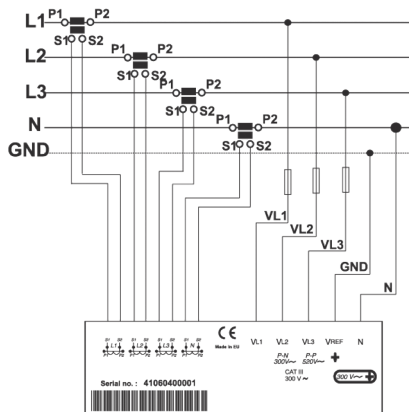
L1 P1 P2
S1 S2
L2 P1 P2
S1 S2
L3 P1 P2
S1 S2
N P1 P2
S1 S2
GND

VL1
VL2
VL3
GND
N

S1 S2 L1 S1 S2 L2 S1 S2 L3 S1 S2 N
CE
Made in EU
VL1 VL2 VL3 VREF N
P-N 300V~ P-P 520V~
CAT III 300 V ~
300 V~

Serial no.: 41060400001